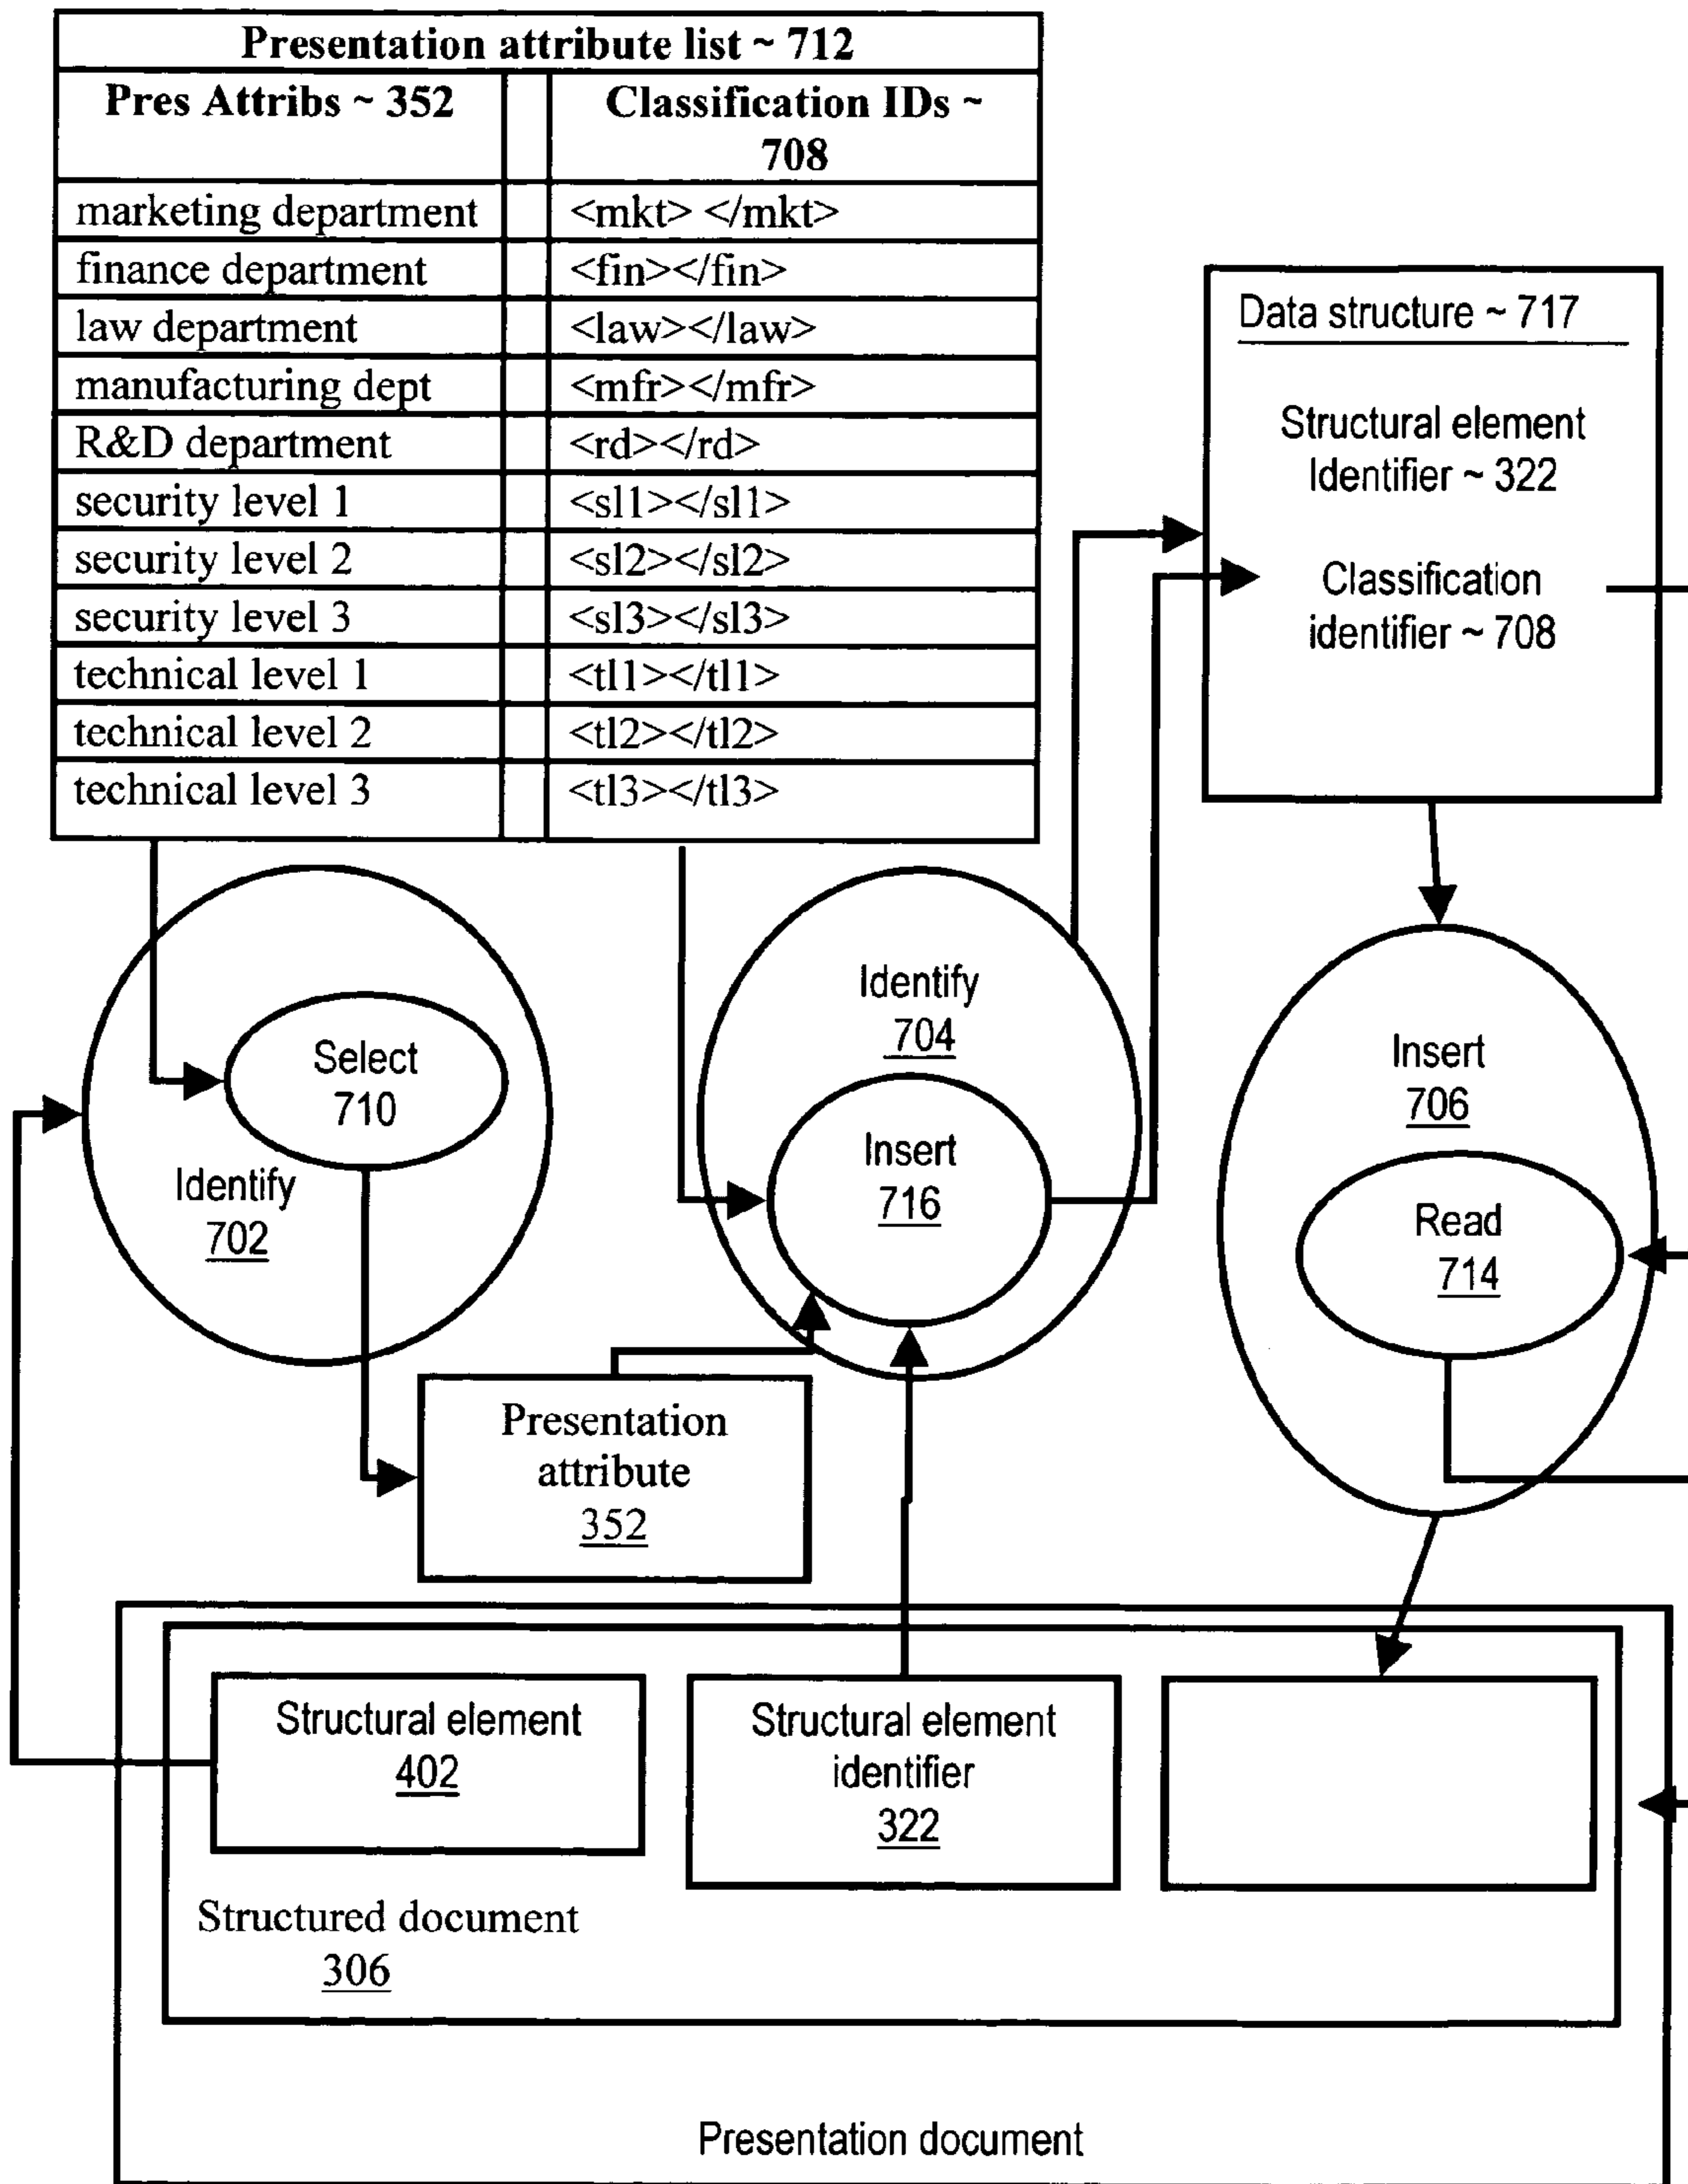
Presentation attribute list ~ 712

| Pres Attribs ~ 352 | | Classification IDs ~ 708 |
|---|---|---|
| marketing department | | <mkt> </mkt> |
| finance department | | <fin></fin> |
| law department | | <law></law> |
| manufacturing dept | | <mfr></mfr> |
| R&D department | | <rd></rd> |
| security level 1 | | <sl1></sl1> |
| security level 2 | | <sl2></sl2> |
| security level 3 | | <sl3></sl3> |
| technical level 1 | | <tl1></tl1> |
| technical level 2 | | <tl2></tl2> |
| technical level 3 | | <tl3></tl3> |

Data structure ~ 717

Structural element Identifier ~ 322

Classification identifier ~ 708

Select 710

Identify 702

Identify 704

Insert 716

Insert 706

Read 714

Presentation attribute 352

Structural element 402

Structural element identifier 322

Structured document 306

Presentation document